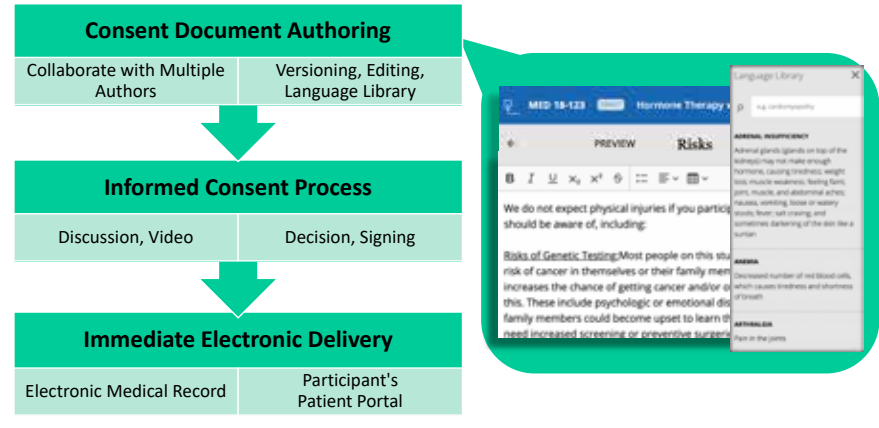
Consent Document Authoring

Collaborate with Multiple Authors

Versioning, Editing, Language Library

Informed Consent Process

Discussion, Video

Decision, Signing

Immediate Electronic Delivery

Electronic Medical Record

Participant's Patient Portal

MED 18-123 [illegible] Hormone Therapy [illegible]

PREVIEW Risks

B I U $X_2$ $X^2$

We do not expect physical injuries if you particip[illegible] should be aware of, including:

Risks of Genetic Testing: Most people on this stu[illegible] risk of cancer in themselves or their family mem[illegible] increases the chance of getting cancer and/or o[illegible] this. These include psychologic or emotional dis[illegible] family members could become upset to learn th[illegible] need increased screening or preventive surgeri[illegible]

Language Library

e.g. cardiomyopathy

ADRENAL INSUFFICIENCY

Adrenal glands (glands on top of the kidneys) may not make enough hormone, causing tiredness, weight loss, muscle weakness, feeling faint, joint, muscle, and abdominal aches, nausea, vomiting, loose or watery stools, fever, salt craving, and sometimes darkening of the skin like a suntan

ANEMIA

Decreased number of red blood cells, which causes tiredness and shortness of breath

ARTHRALGIA

Pain in the joints